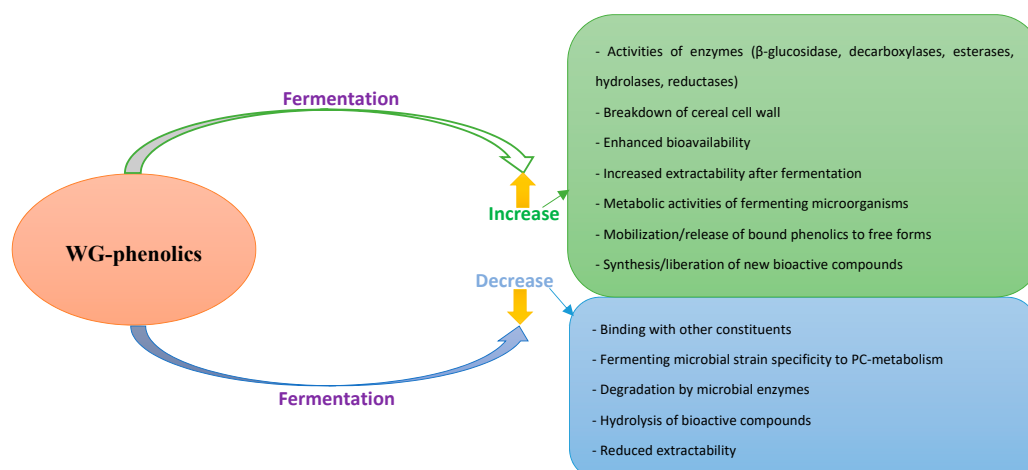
WG-phenolics

Fermentation

Increase

- Activities of enzymes (β-glucosidase, decarboxylases, esterases, hydrolases, reductases)
- Breakdown of cereal cell wall
- Enhanced bioavailability
- Increased extractability after fermentation
- Metabolic activities of fermenting microorganisms
- Mobilization/release of bound phenolics to free forms
- Synthesis/liberation of new bioactive compounds

Decrease

- Binding with other constituents
- Fermenting microbial strain specificity to PC-metabolism
- Degradation by microbial enzymes
- Hydrolysis of bioactive compounds
- Reduced extractability

Fermentation